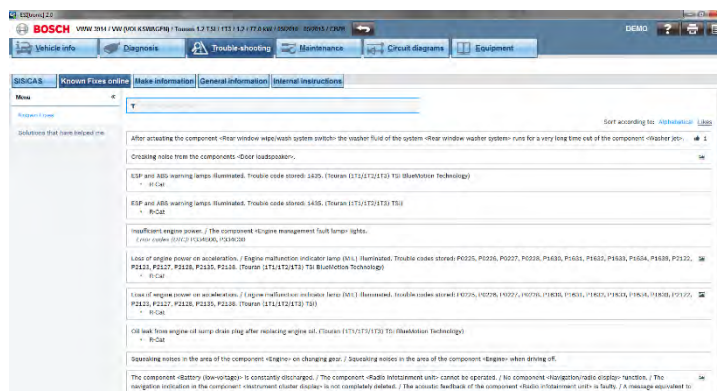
ESItronic 2.0

BOSCH VWW 2014 / VW (VOLKSWAGEN) | Touran 1.2 TSI | 1T1 / 1.2 / 77.0 kW | ISO050 | 03/2015 | CBVR

DEMO

Vehicle info | Diagnosis | Trouble-shooting | Maintenance | Circuit diagrams | Equipment

SIS/CAS | Known Fixes online | Make information | General information | Internal instructions

Menu «

Expert view

Solutions that have helped me

Sort according to: Alphabetical Likes

After actuating the component <Rear window wipe/wash system switch> the washer fluid of the system <Rear window washer system> runs for a very long time out of the component <Washer jet>. 1

Creaking noise from the components <Door loudspeaker>.

ESP and ABS warning lamps illuminated. Trouble code stored: 1435. (Touran (1T1/1T2/1T3) TSI BlueMotion Technology)
R-Cat

ESP and ABS warning lamps illuminated. Trouble code stored: 1435. (Touran (1T1/1T2/1T3) TSI)
R-Cat

Insufficient engine power. / The component <Engine management fault lamp> lights.
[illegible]

Loss of engine power on acceleration. / Engine malfunction indicator lamp (MIL) illuminated. Trouble codes stored: P0225, P0226, P0227, P0228, P1630, P1631, P1632, P1633, P1634, P1639, P2122, P2123, P2127, P2128, P2135, P2138. (Touran (1T1/1T2/1T3) TSI BlueMotion Technology)
R-Cat

Loss of engine power on acceleration. / Engine malfunction indicator lamp (MIL) illuminated. Trouble codes stored: P0225, P0226, P0227, P0228, P1630, P1631, P1632, P1633, P1634, P1639, P2122, P2123, P2127, P2128, P2135, P2138. (Touran (1T1/1T2/1T3) TSI)
R-Cat

Oil leak from engine oil sump drain plug after replacing engine oil. (Touran (1T1/1T2/1T3) TSI BlueMotion Technology)
R-Cat

Squeaking noises in the area of the component <Engine> on changing gear. / Squeaking noises in the area of the component <Engine> when driving off.

The component <Battery (low-voltage)> is constantly discharged. / The component <Radio infotainment unit> cannot be operated. / No component <Navigation/radio display> function. / The navigation indication in the component <Instrument cluster display> is not completely deleted. / The acoustic feedback of the component <Radio infotainment unit> is faulty. / A message equivalent to